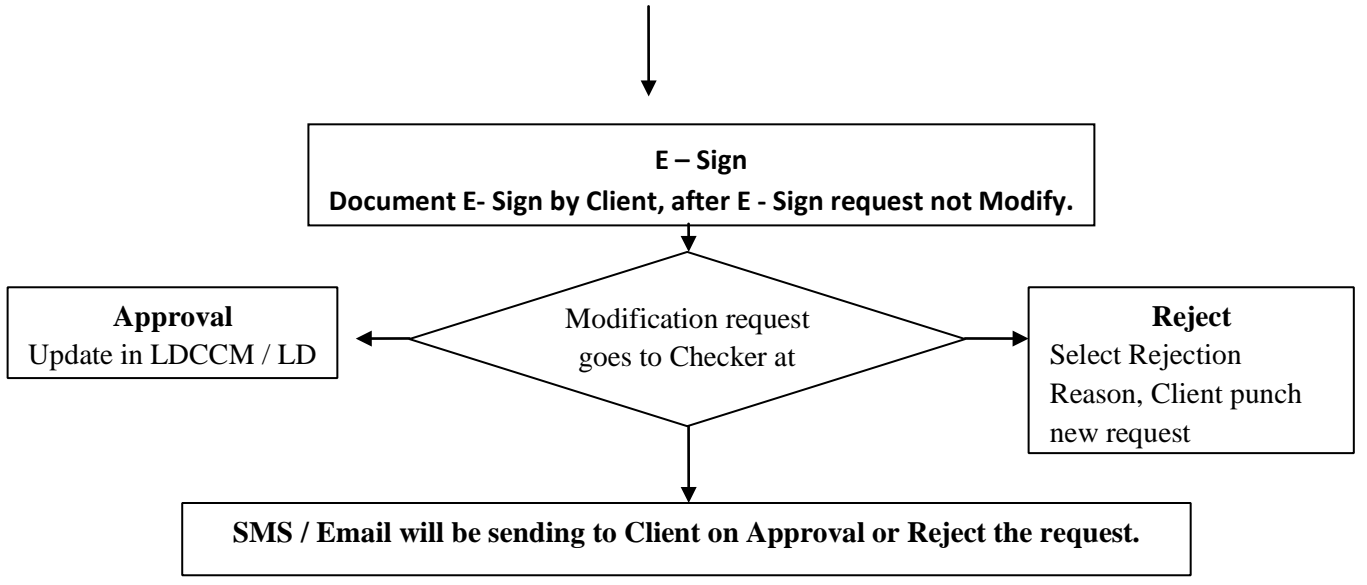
E – Sign
Document E- Sign by Client, after E - Sign request not Modify.

Approval
Update in LDCCM / LD

Modification request goes to Checker at

Reject
Select Rejection Reason, Client punch new request

SMS / Email will be sending to Client on Approval or Reject the request.